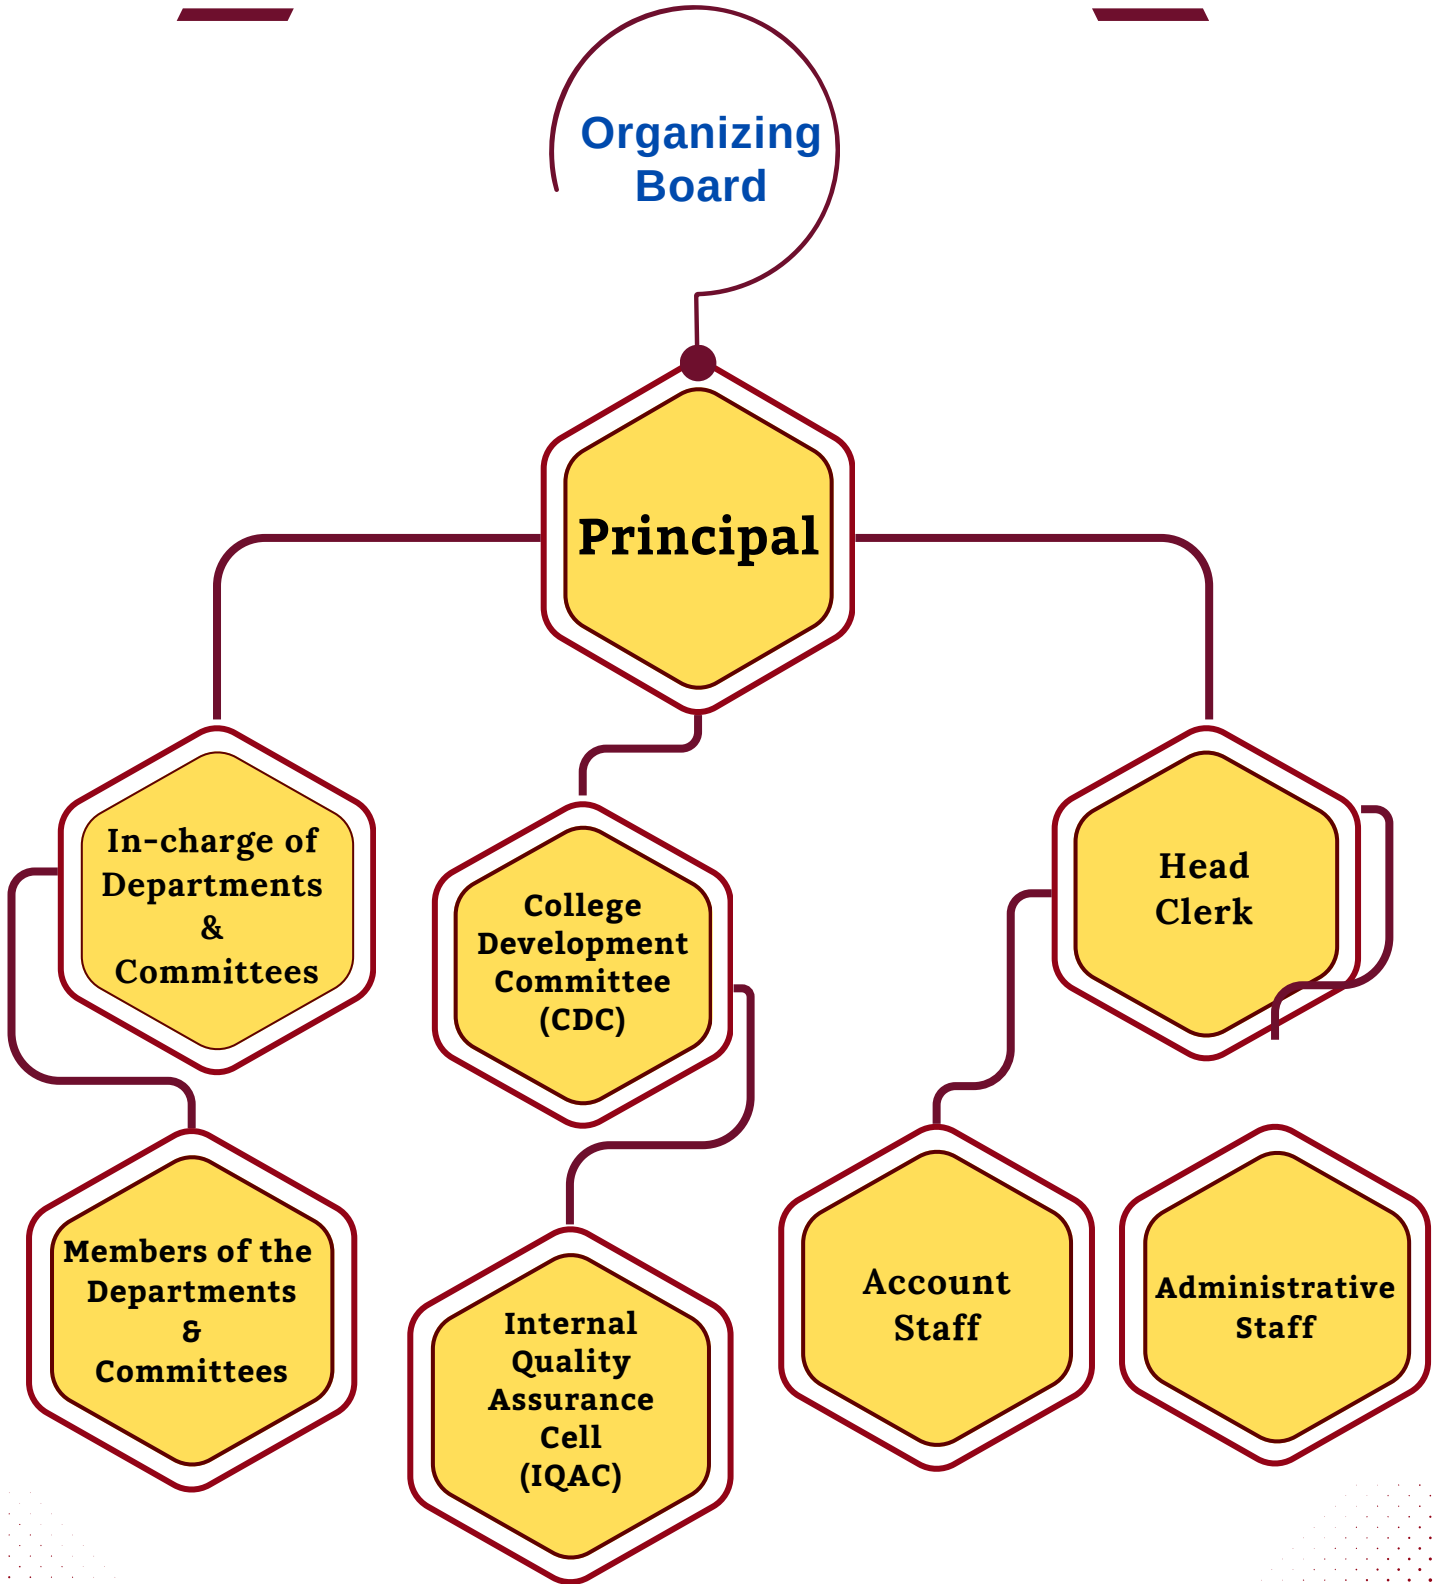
Organizing Board

Principal

In-charge of Departments & Committees

College Development Committee (CDC)

Head Clerk

Members of the Departments & Committees

Internal Quality Assurance Cell (IQAC)

Account Staff

Administrative Staff